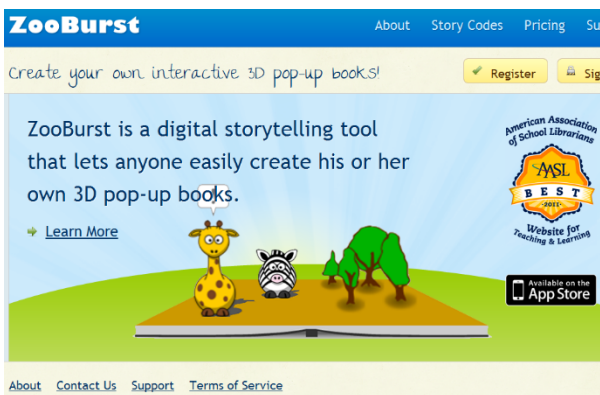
ZooBurst

About Story Codes Pricing Su

Create your own interactive 3D pop-up books!

Register Sig

ZooBurst is a digital storytelling tool that lets anyone easily create his or her own 3D pop-up books.

Learn More

American Association of School Librarians
AASL
BEST
2011
Website for Teaching & Learning

Available on the App Store

About Contact Us Support Terms of Service